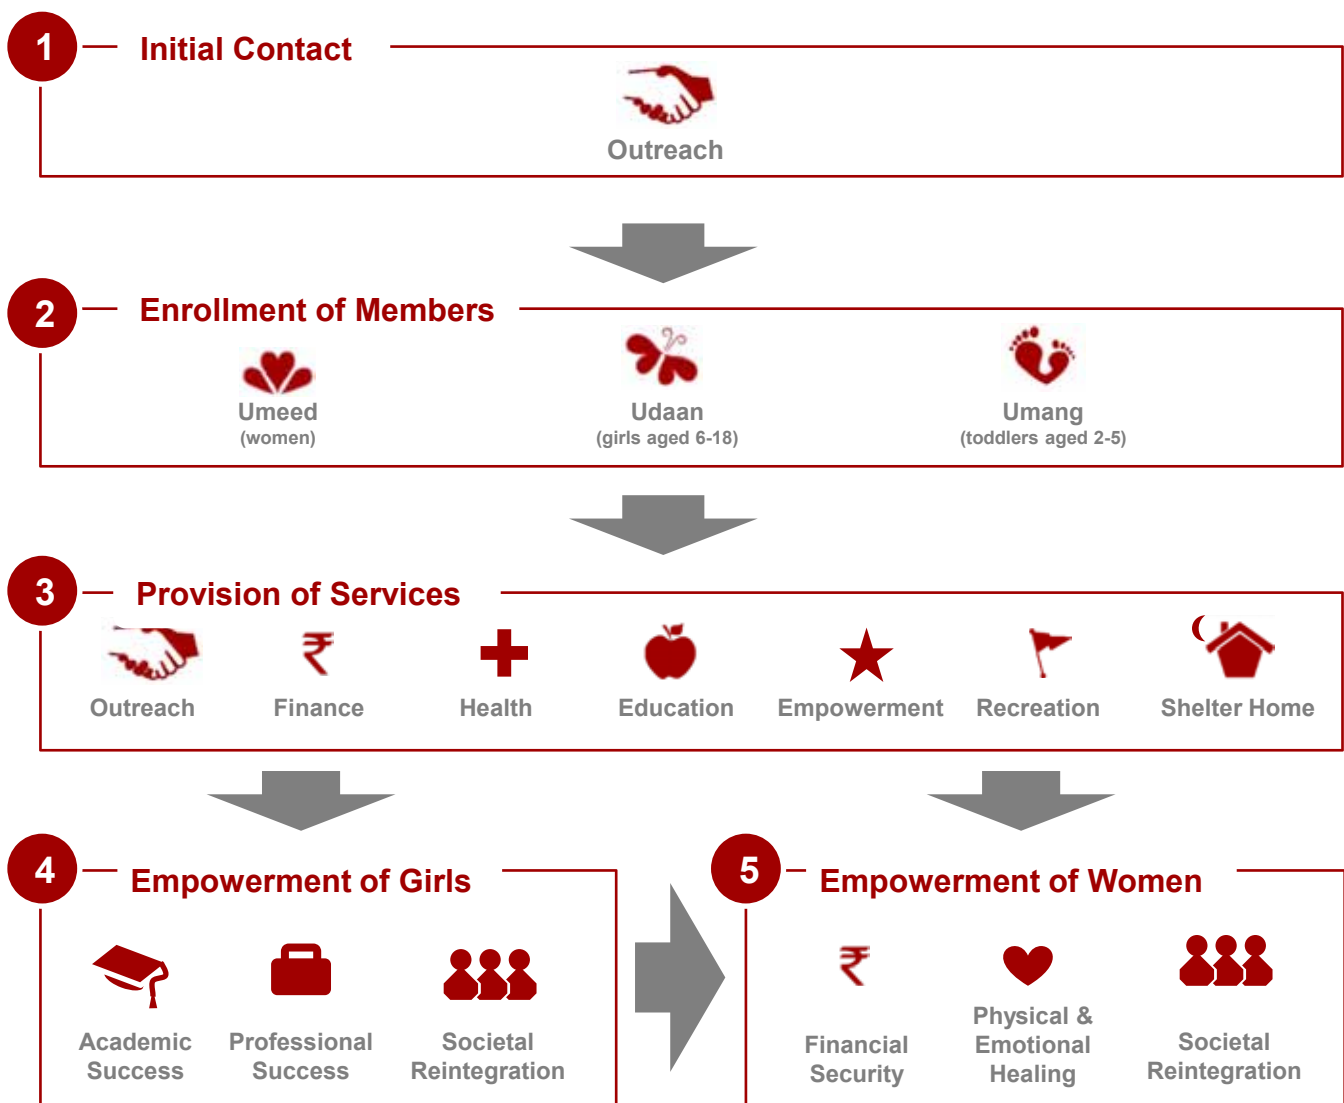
1 Initial Contact

Outreach

2 Enrollment of Members

Umeed
(women)

Udaan
(girls aged 6-18)

Umang
(toddlers aged 2-5)

3 Provision of Services

₹

Outreach

Finance

Health

Education

Empowerment

Recreation

Shelter Home

4 Empowerment of Girls

Academic Success

Professional Success

Societal Reintegration

5 Empowerment of Women

₹

Financial Security

Physical & Emotional Healing

Societal Reintegration